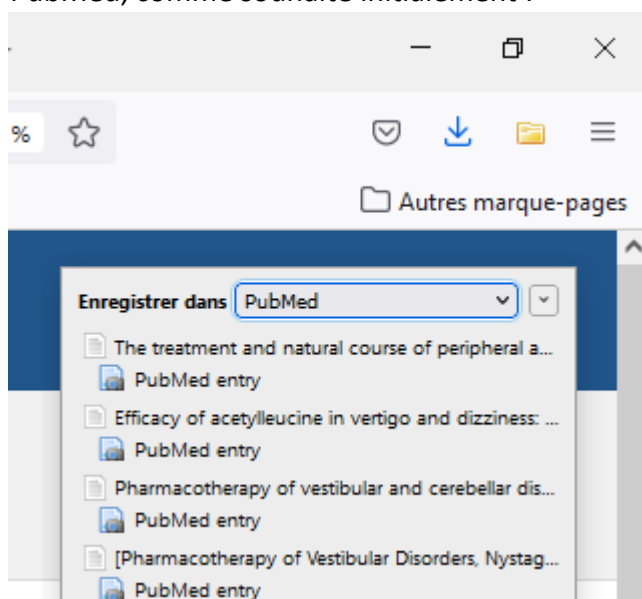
%

Autres marque-pages

Enregistrer dans PubMed

The treatment and natural course of peripheral a...

PubMed entry

Efficacy of acetylleucine in vertigo and dizziness: ...

PubMed entry

Pharmacotherapy of vestibular and cerebellar dis...

PubMed entry

[Pharmacotherapy of Vestibular Disorders, Nystag...

PubMed entry